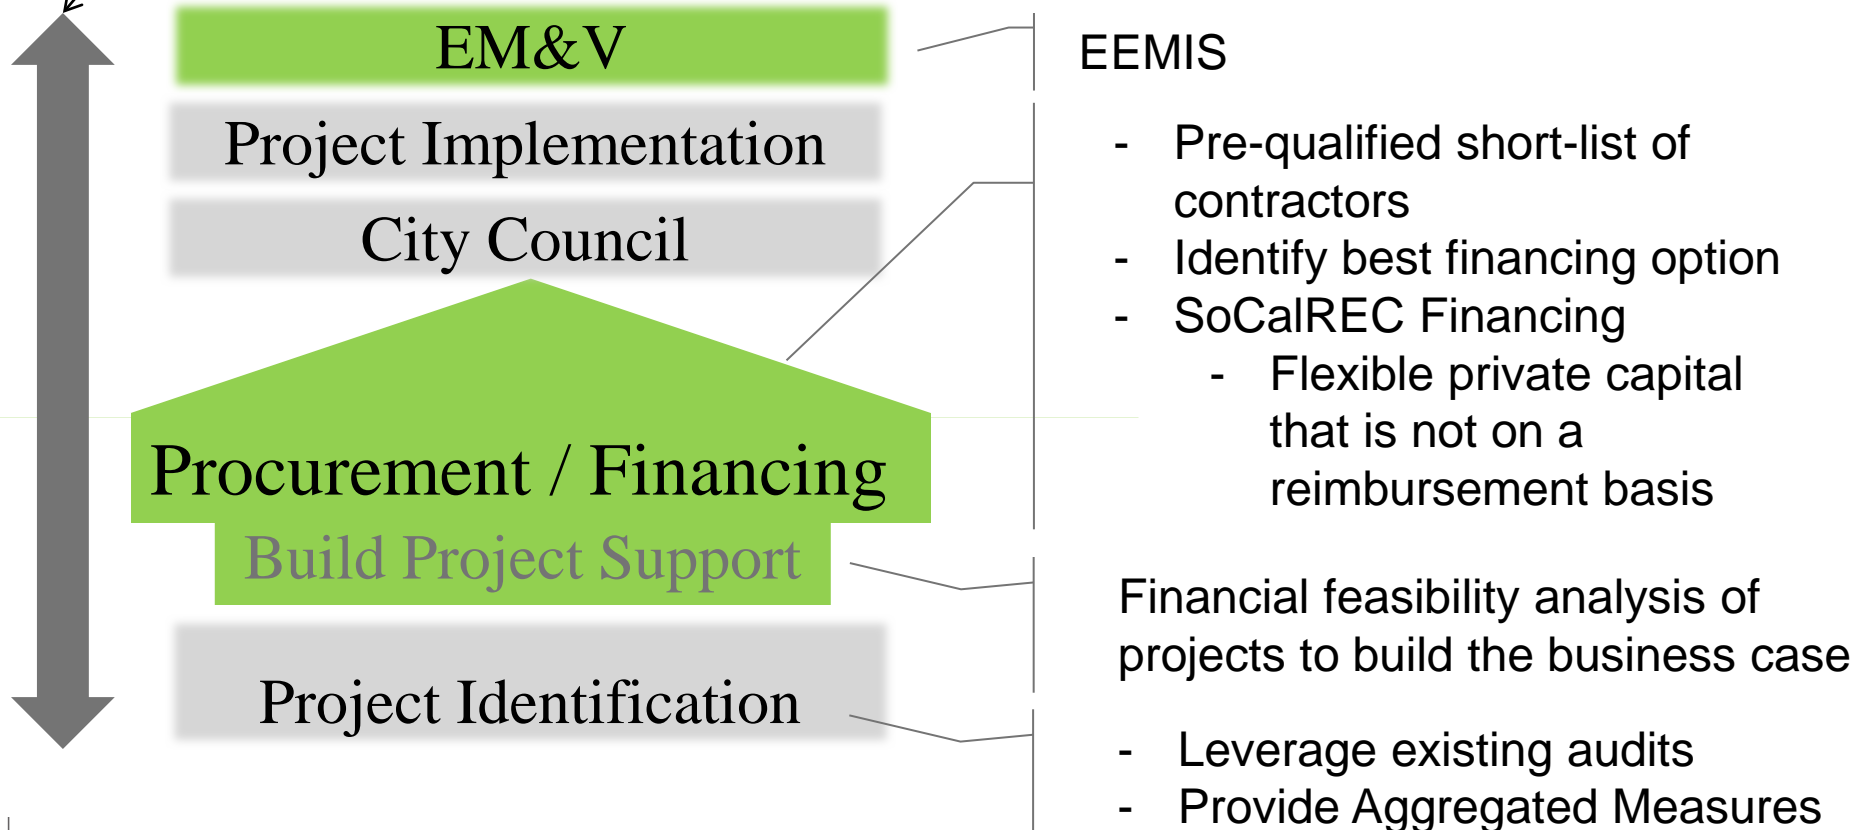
EM&V

Project Implementation

City Council

Procurement / Financing

Build Project Support

Project Identification

EEMIS

- Pre-qualified short-list of contractors
- Identify best financing option
- SoCalREC Financing
  - Flexible private capital that is not on a reimbursement basis

Financial feasibility analysis of projects to build the business case

- Leverage existing audits
- Provide Aggregated Measures